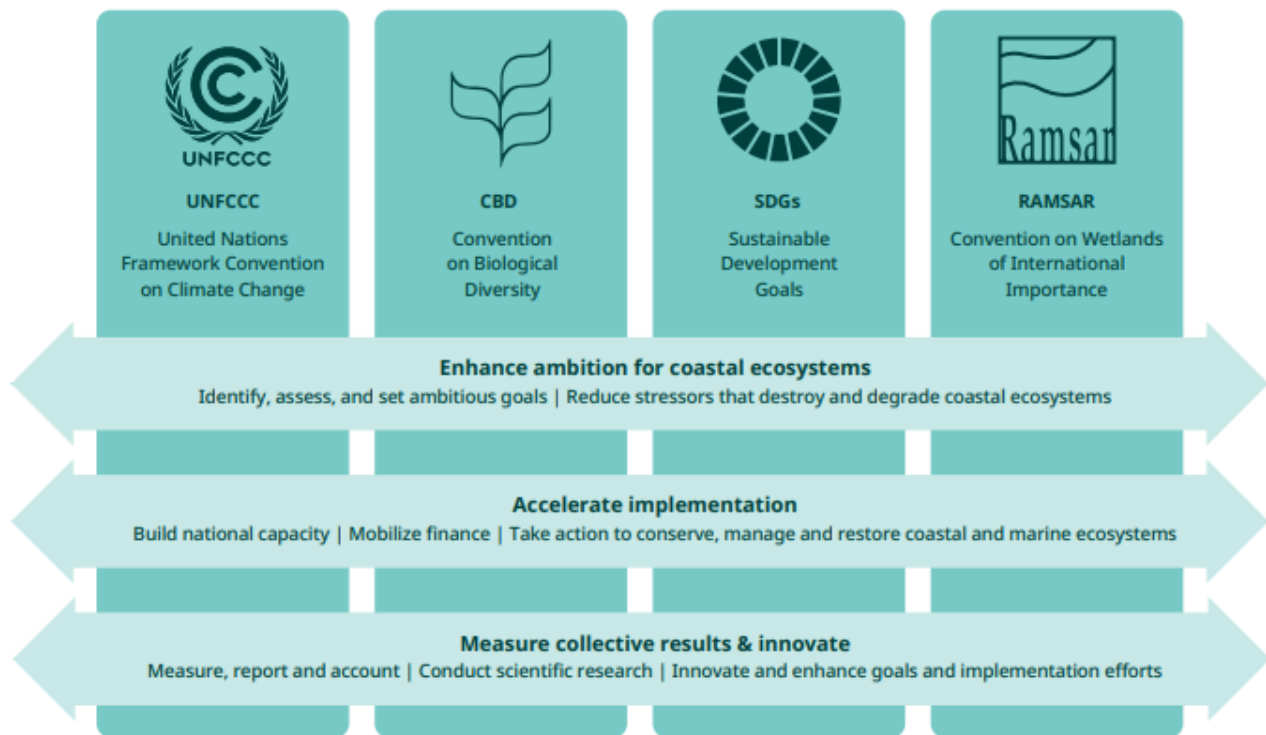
UNFCCC

UNFCCC

United Nations Framework Convention on Climate Change

CBD

Convention on Biological Diversity

SDGs

Sustainable Development Goals

Ramsar

RAMSAR

Convention on Wetlands of International Importance

Enhance ambition for coastal ecosystems

Identify, assess, and set ambitious goals | Reduce stressors that destroy and degrade coastal ecosystems

Accelerate implementation

Build national capacity | Mobilize finance | Take action to conserve, manage and restore coastal and marine ecosystems

Measure collective results & innovate

Measure, report and account | Conduct scientific research | Innovate and enhance goals and implementation efforts